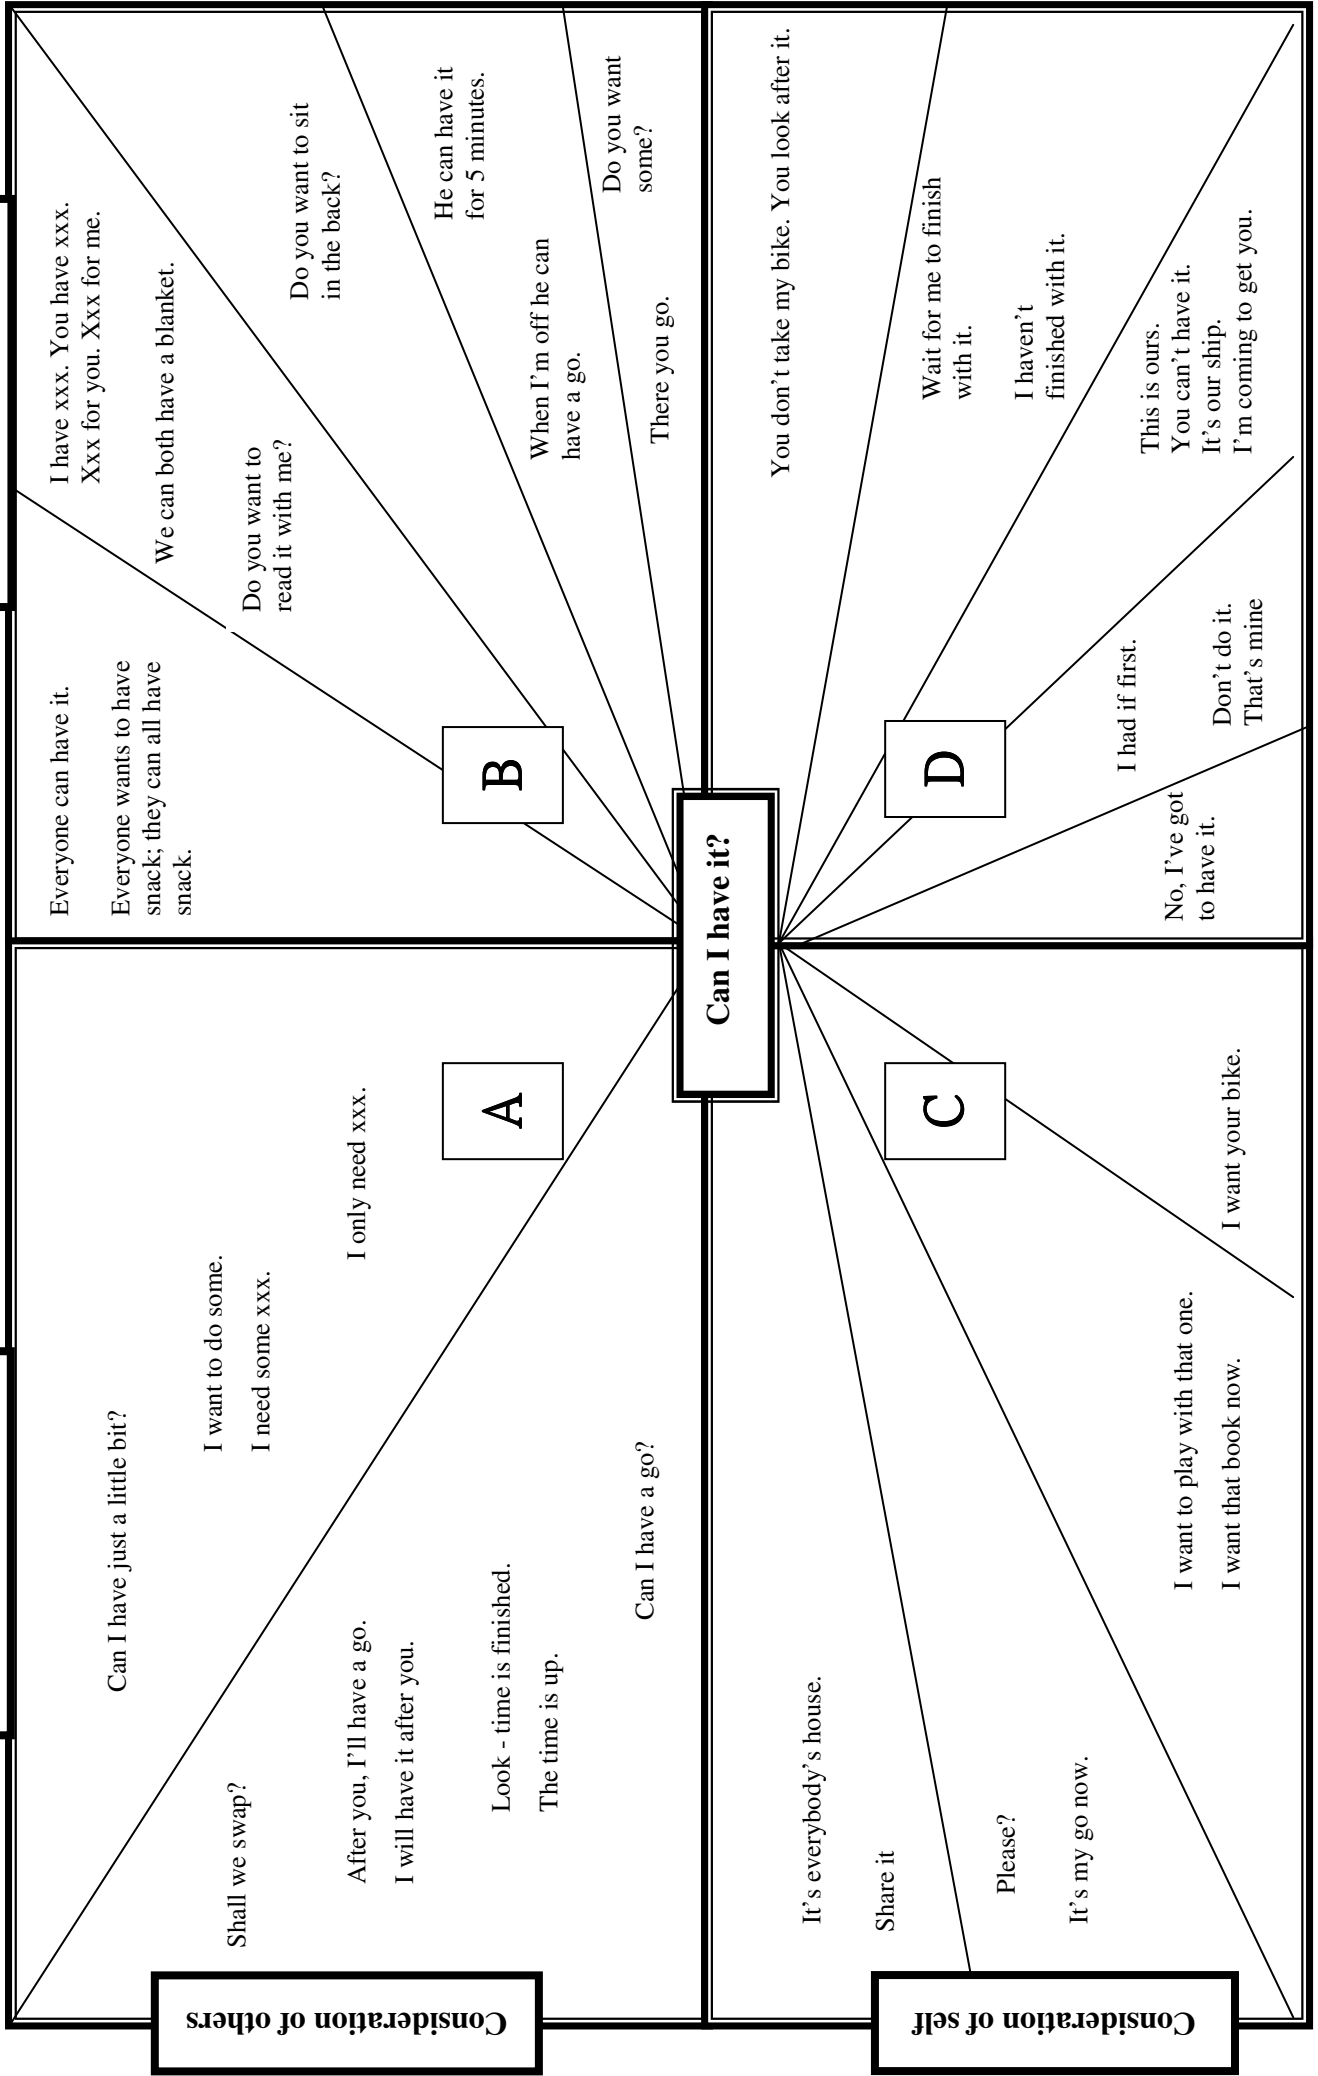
Can I have it?

A

Can I have just a little bit?

I want to do some.

I need some xxx.

I only need xxx.

Shall we swap?

After you, I'll have a go.

I will have it after you.

Look - time is finished.

The time is up.

Can I have a go?

B

Everyone can have it.

Everyone wants to have snack; they can all have snack.

I have xxx. You have xxx. Xxx for you. Xxx for me.

We can both have a blanket.

Do you want to read it with me?

Do you want to sit in the back?

When I'm off he can have a go.

He can have it for 5 minutes.

There you go.

Do you want some?

C

It's everybody's house.

Share it

Please?

It's my go now.

I want to play with that one.

I want that book now.

I want your bike.

D

You don't take my bike. You look after it.

Wait for me to finish with it.

I haven't finished with it.

This is ours. You can't have it. It's our ship. I'm coming to get you.

I had if first.

Don't do it. That's mine

No, I've got to have it.

Consideration of others

Consideration of self